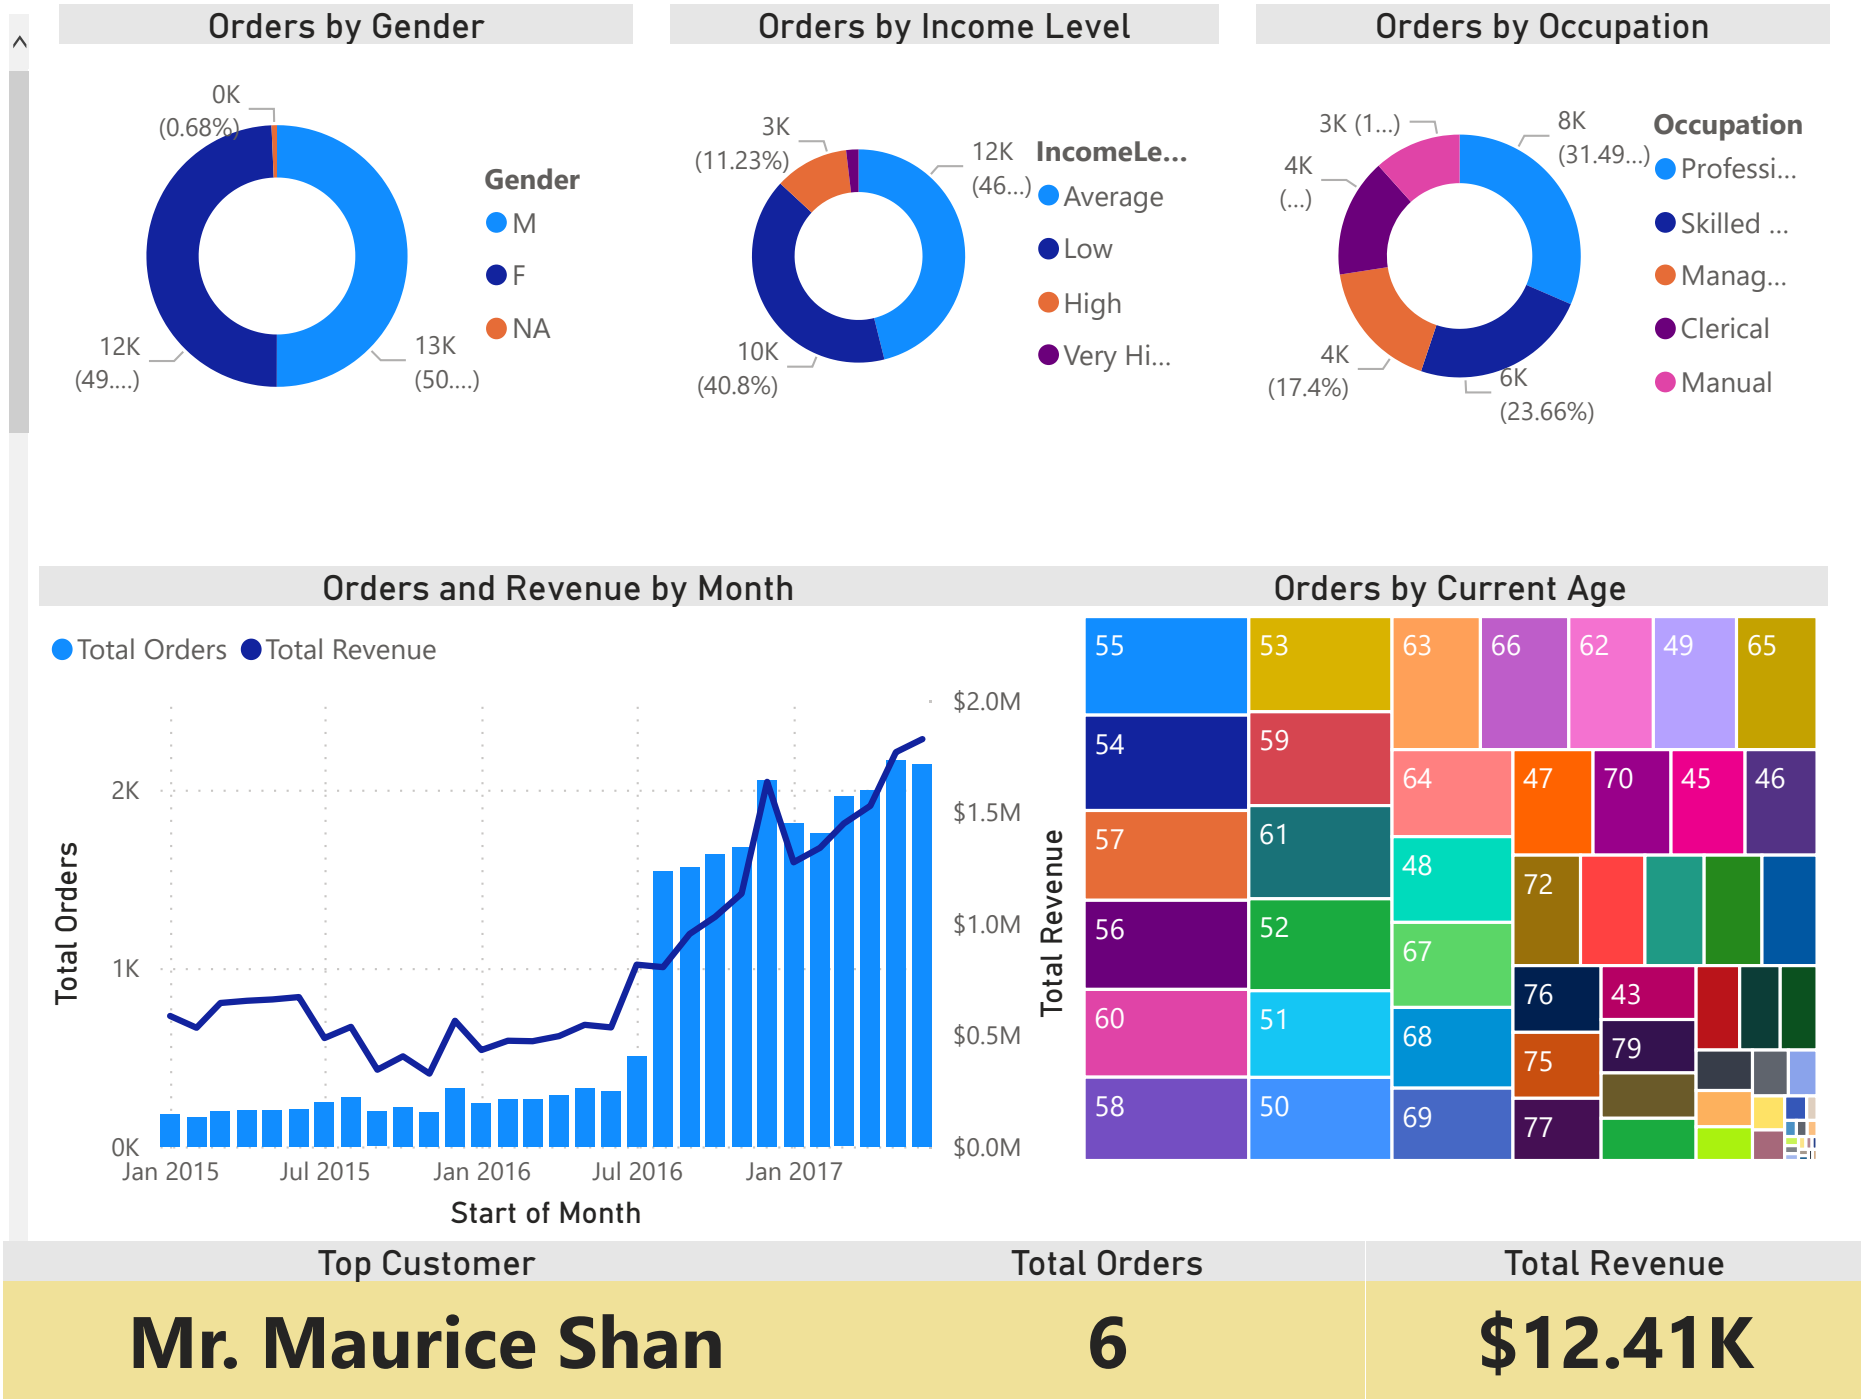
Orders by Gender

0K (0.68%)
12K (49....)
13K (50....)

Gender
M
F
NA

Orders by Income Level

3K (11.23%)
12K (46...)
10K (40.8%)

IncomeLe...
Average
Low
High
Very Hi...

Orders by Occupation

3K (1...)
8K (31.49...)
4K (...)
4K (17.4%)
6K (23.66%)

Occupation
Professi...
Skilled ...
Manag...
Clerical
Manual

Orders and Revenue by Month

Total Orders
Total Revenue

Total Orders
2K
1K
0K
Jan 2015
Jul 2015
Jan 2016
Jul 2016
Jan 2017
Start of Month
$2.0M
$1.5M
$1.0M
$0.5M
$0.0M
Total Revenue

Orders by Current Age

55
53
63
66
62
49
65
54
59
64
47
70
45
46
57
61
48
72
56
52
67
76
43
60
51
68
75
79
58
50
69
77

| Top Customer | Total Orders | Total Revenue |
|---|---|---|
| Mr. Maurice Shan | 6 | $12.41K |